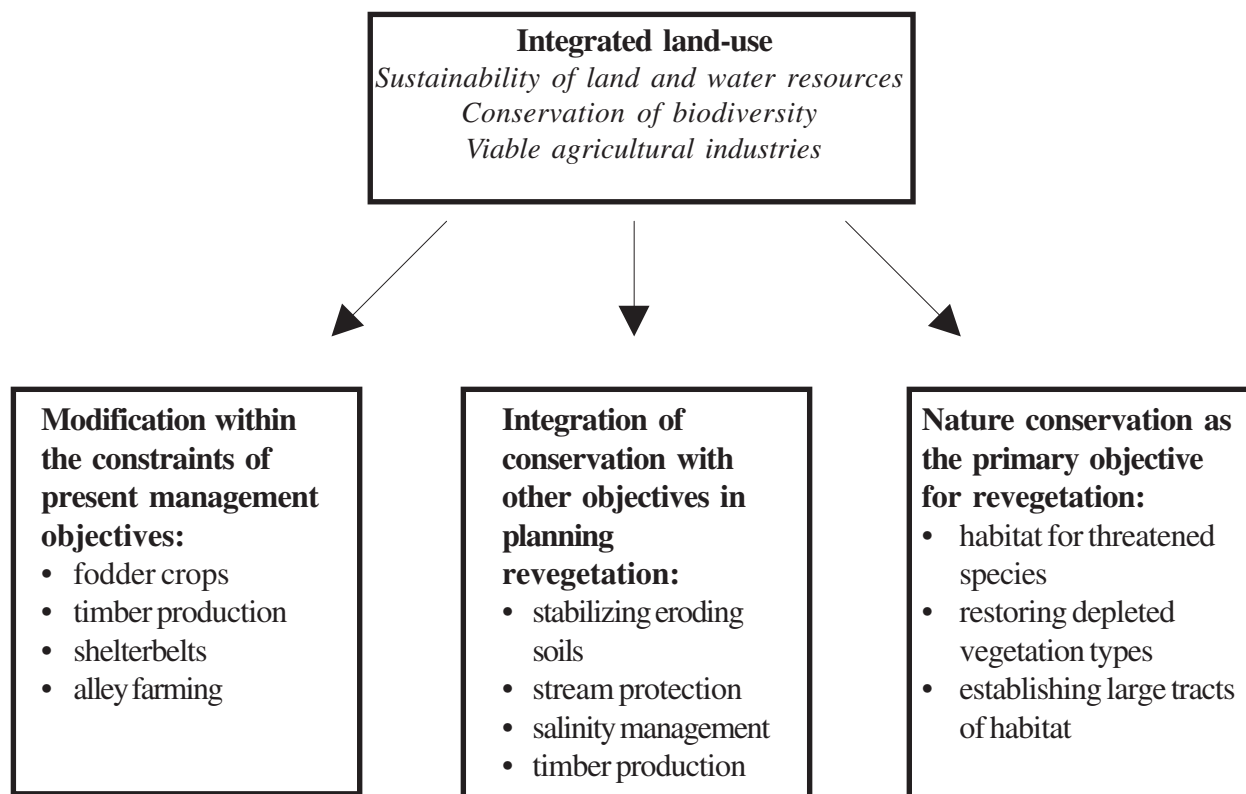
**Integrated land-use**
*Sustainability of land and water resources*
*Conservation of biodiversity*
*Viable agricultural industries*

**Modification within the constraints of present management objectives:**
- fodder crops
- timber production
- shelterbelts
- alley farming

**Integration of conservation with other objectives in planning revegetation:**
- stabilizing eroding soils
- stream protection
- salinity management
- timber production

**Nature conservation as the primary objective for revegetation:**
- habitat for threatened species
- restoring depleted vegetation types
- establishing large tracts of habitat